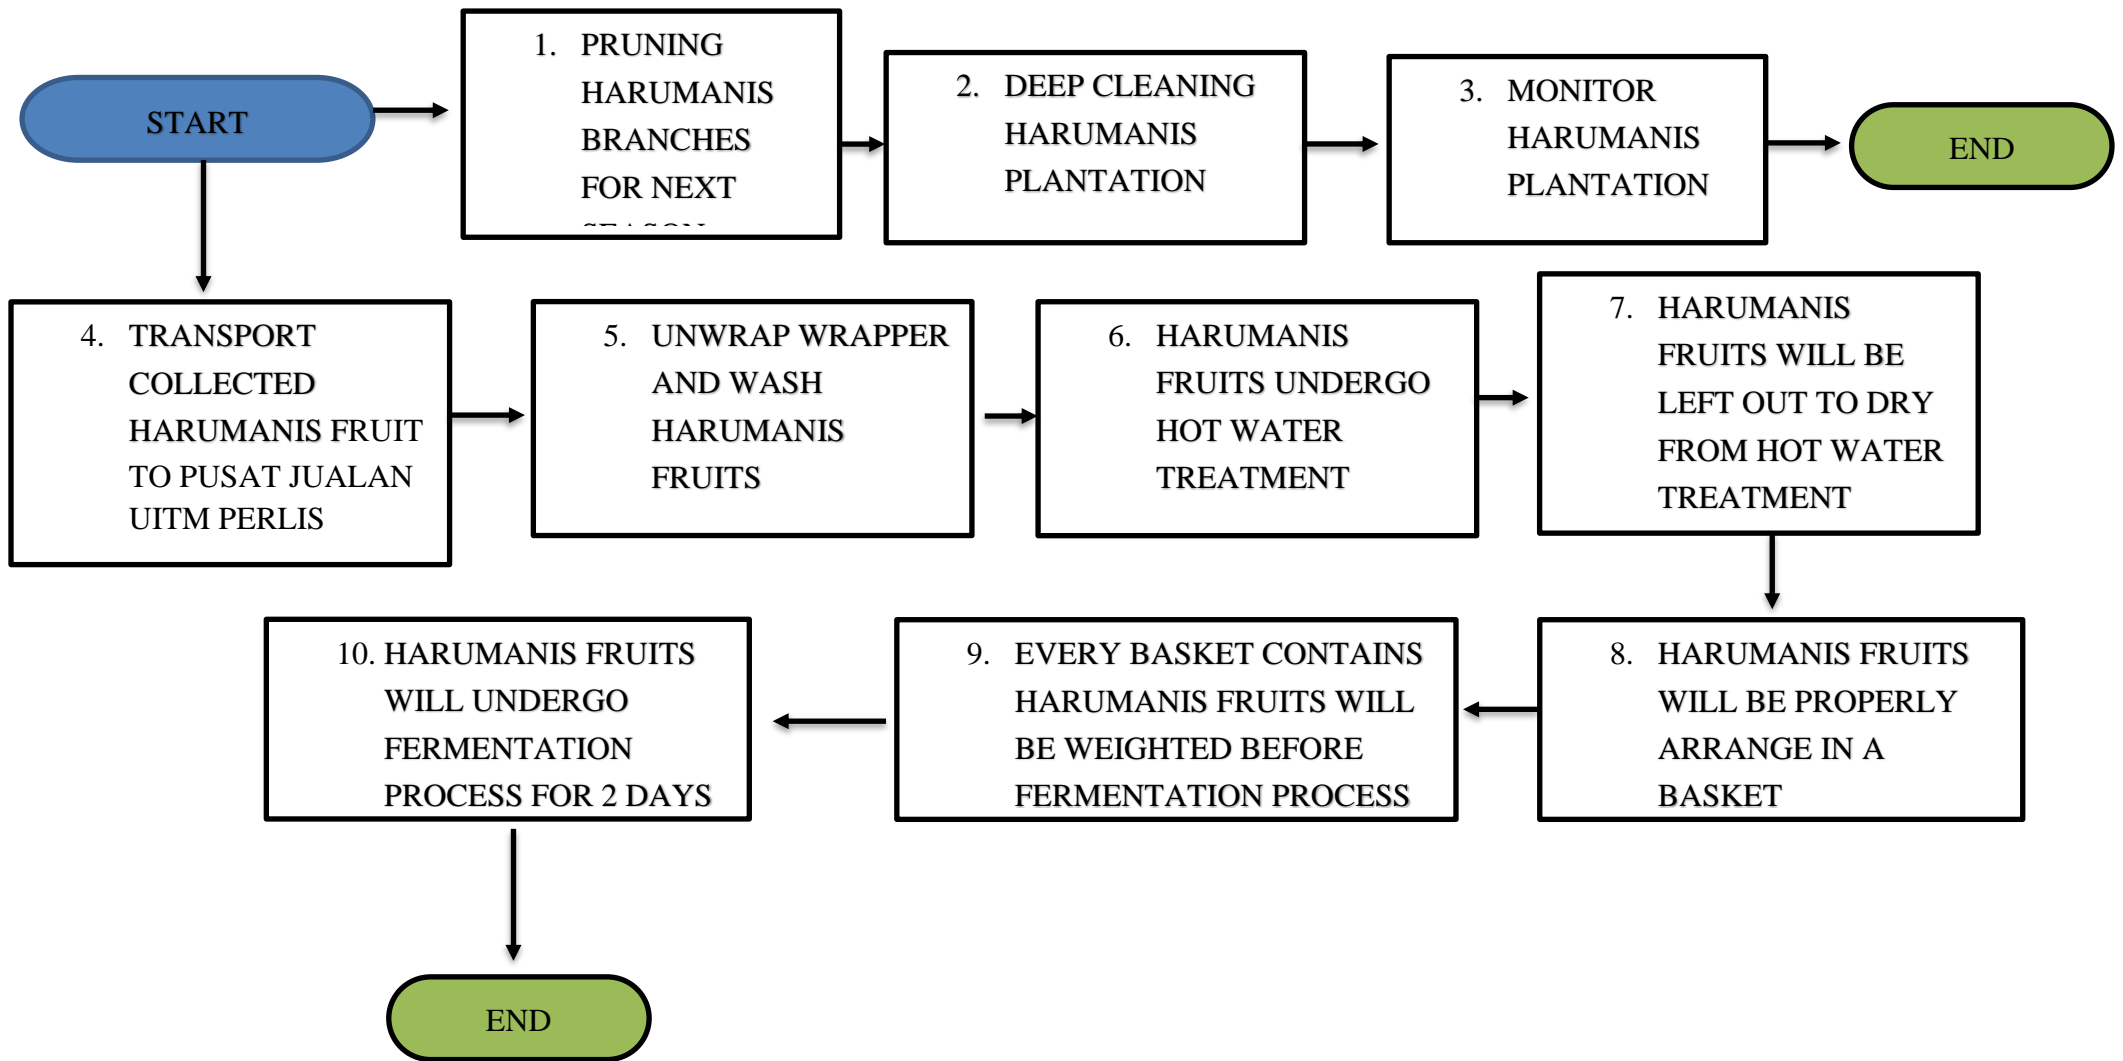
START

1. PRUNING HARUMANIS BRANCHES FOR NEXT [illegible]

2. DEEP CLEANING HARUMANIS PLANTATION

3. MONITOR HARUMANIS PLANTATION

END

4. TRANSPORT COLLECTED HARUMANIS FRUIT TO PUSAT JUALAN UITM PERLIS

5. UNWRAP WRAPPER AND WASH HARUMANIS FRUITS

6. HARUMANIS FRUITS UNDERGO HOT WATER TREATMENT

7. HARUMANIS FRUITS WILL BE LEFT OUT TO DRY FROM HOT WATER TREATMENT

8. HARUMANIS FRUITS WILL BE PROPERLY ARRANGE IN A BASKET

9. EVERY BASKET CONTAINS HARUMANIS FRUITS WILL BE WEIGHTED BEFORE FERMENTATION PROCESS

10. HARUMANIS FRUITS WILL UNDERGO FERMENTATION PROCESS FOR 2 DAYS

END